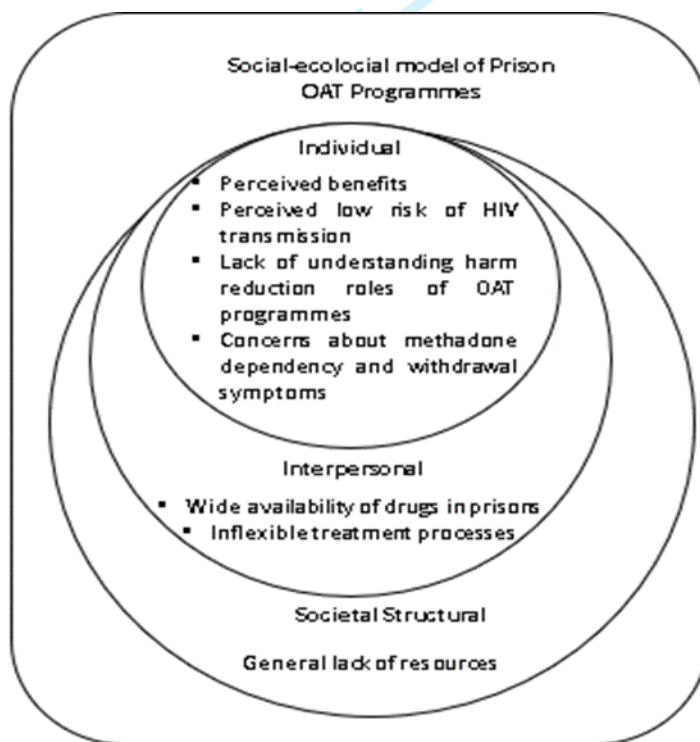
Social-ecolocial model of Prison OAT Programmes

Individual

- Perceived benefits
- Perceived low risk of HIV transmission
- Lack of understanding harm reduction roles of OAT programmes
- Concerns about methadone dependency and withdrawal symptoms

Interpersonal

- Wide availability of drugs in prisons
- Inflexible treatment processes

Societal Structural

General lack of resources